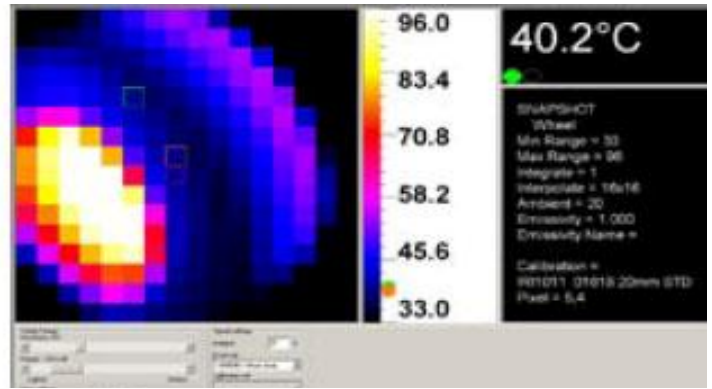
96.0
83.4
70.8
58.2
45.6
33.0

40.2°C

SNAPSHOT
Wheel
Min Range = 33
Max Range = 96
Integrate = 1
Interpolate = 16x16
Ambient = 20
Emissivity = 1.000
Emissivity Name =

Calibration =
R01011 01619 20mm STD
Pixel = 5,4

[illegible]